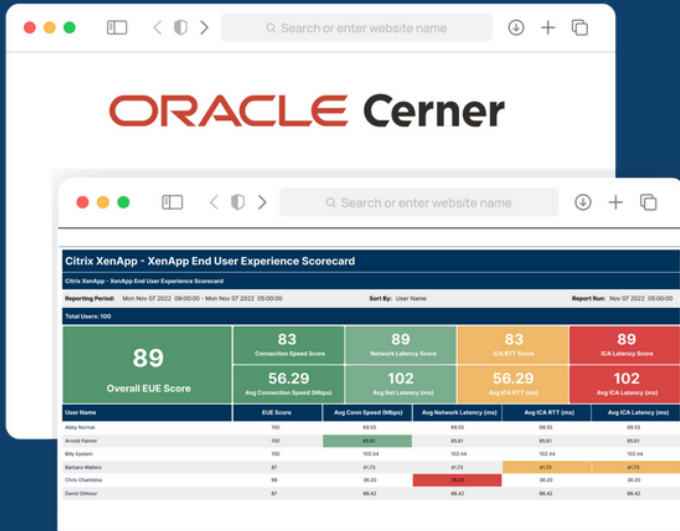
Search or enter website name

ORACLE Cerner

Search or enter website name

Citrix XenApp - XenApp End User Experience Scorecard

Citrix XenApp - XenApp End User Experience Scorecard

Reporting Period: Mon Nov 07 2022 09:00:00 - Mon Nov 07 2022 05:00:00 Sort By: User Name Report Run: Mon Nov 07 2022 05:00:00

Total Users: 100

89
Overall EUE Score

83
Connection Speed Score

89
Network Latency Score

83
ICA RTT Score

89
ICA Latency Score

56.29
Avg Connection Speed (Mbps)

102
Avg Net Latency (ms)

56.29
Avg ICA RTT (ms)

102
Avg ICA Latency (ms)

| User Name | EUE Score | Avg Conn Speed (Mbps) | Avg Network Latency (ms) | Avg ICA RTT (ms) | Avg ICA Latency (ms) |
|---|---|---|---|---|---|
| Abby Normal | 100 | 69.55 | 69.55 | 69.55 | 69.55 |
| Arnold Palmer | 100 | 85.61 | 85.61 | 85.61 | 85.61 |
| Billy Epstein | 100 | 102.44 | 102.44 | 102.44 | 102.44 |
| Barbara Walters | 87 | 41.73 | 41.73 | 41.73 | 41.73 |
| Chris Chambliss | 88 | 36.20 | 36.20 | 36.20 | 36.20 |
| David Gilmour | 87 | 88.42 | 88.42 | 88.42 | 88.42 |